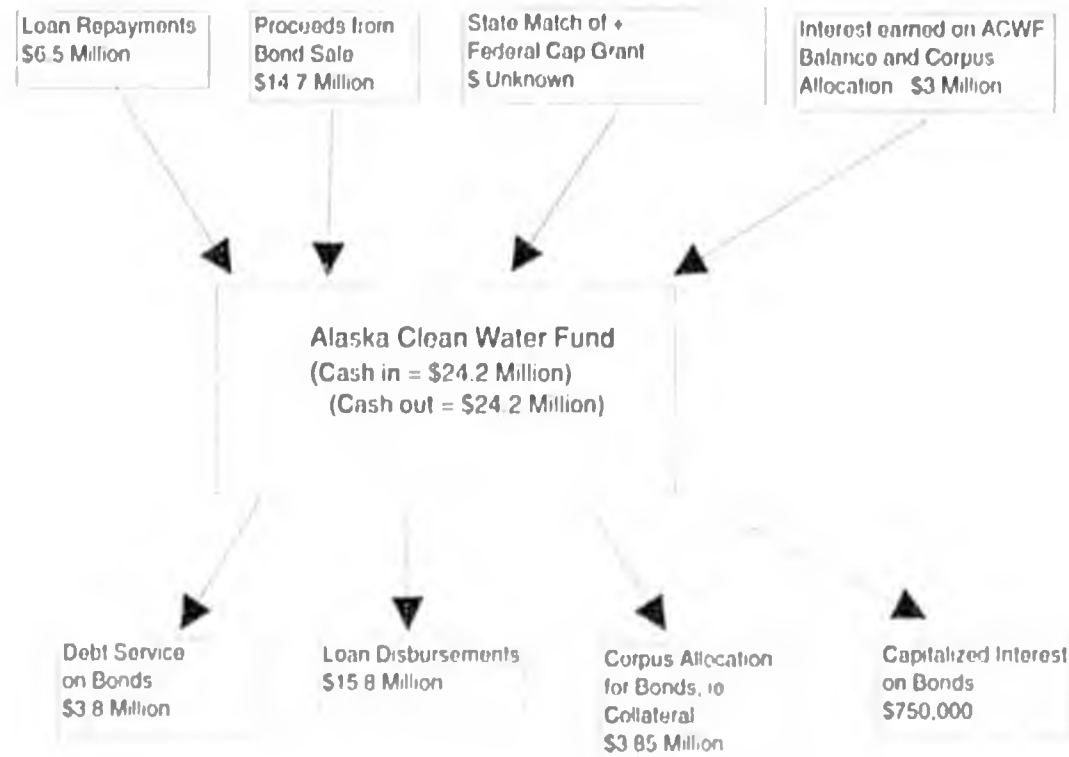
Loan Repayments
$6.5 Million

Proceeds from Bond Sale
$14.7 Million

State Match of + Federal Cap Grant
$ Unknown

Interest earned on ACWF Balance and Corpus Allocation $3 Million

Alaska Clean Water Fund
(Cash in = $24.2 Million)
(Cash out = $24.2 Million)

Debt Service on Bonds
$3.8 Million

Loan Disbursements
$15.8 Million

Corpus Allocation for Bonds, to Collateral
$3.85 Million

Capitalized Interest on Bonds
$750,000